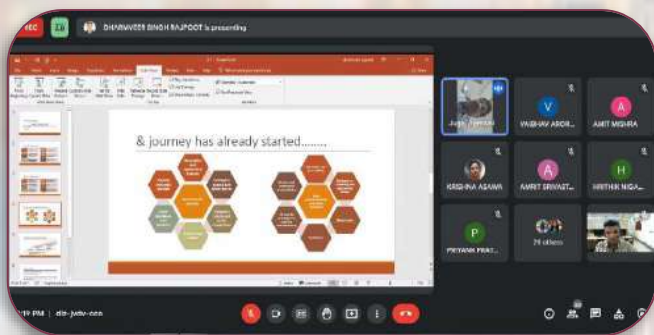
REC

DHARMVEER SINGH RAJPOOT is presenting

& journey has already started........

VAIBHAV AROR...

AMIT MISHRA

KRISHNA AGARW...

AMRIT SRIVAST...

HRITHIK NIGA...

PRIYANK PRAT...

29 others

:19 PM | dte-jydv-oon